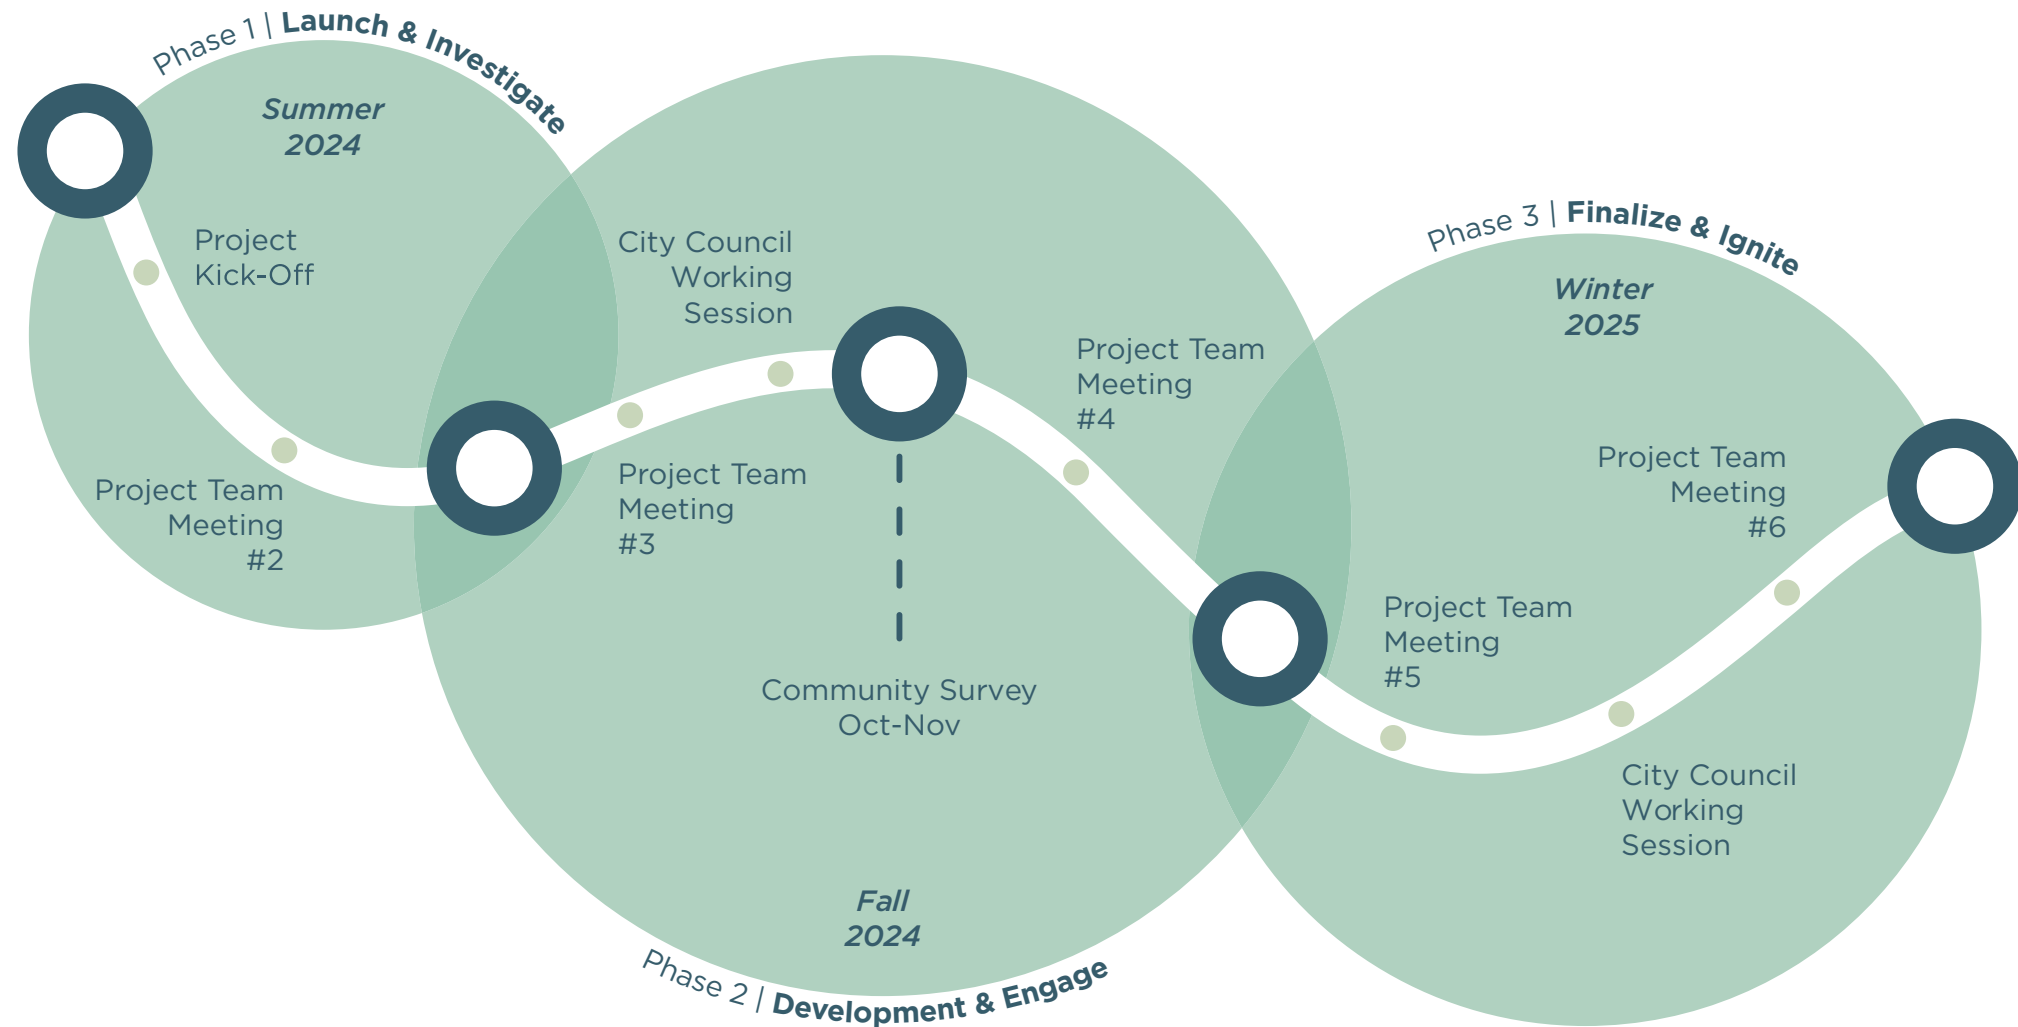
Phase 1 | **Launch & Investigate**

Summer 2024

Project Kick-Off

Project Team Meeting #2

City Council Working Session

Project Team Meeting #3

Community Survey Oct-Nov

Project Team Meeting #4

Fall 2024

Phase 2 | **Development & Engage**

Phase 3 | **Finalize & Ignite**

Winter 2025

Project Team Meeting #5

Project Team Meeting #6

City Council Working Session